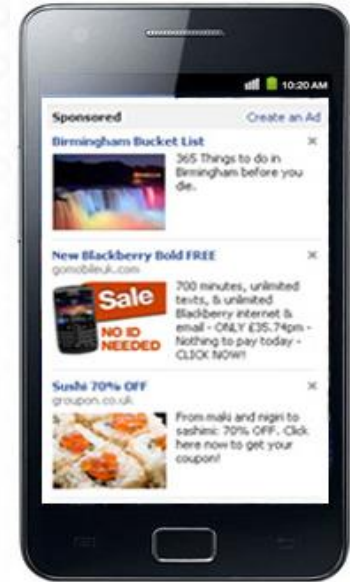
10:20 AM

Sponsored
Create an Ad

Birmingham Bucket List
×
365 Things to do in Birmingham before you die.

New Blackberry Bold FREE
×
gomobileuk.com
Sale
NO ID NEEDED
700 minutes, unlimited texts, & unlimited Blackberry internet & email - ONLY £35.74pm - Nothing to pay today - CLICK NOW!

Sushi 70% OFF
×
groupon.co.uk
From maki and nigiri to sashimi: 70% OFF. Click here now to get your coupon!